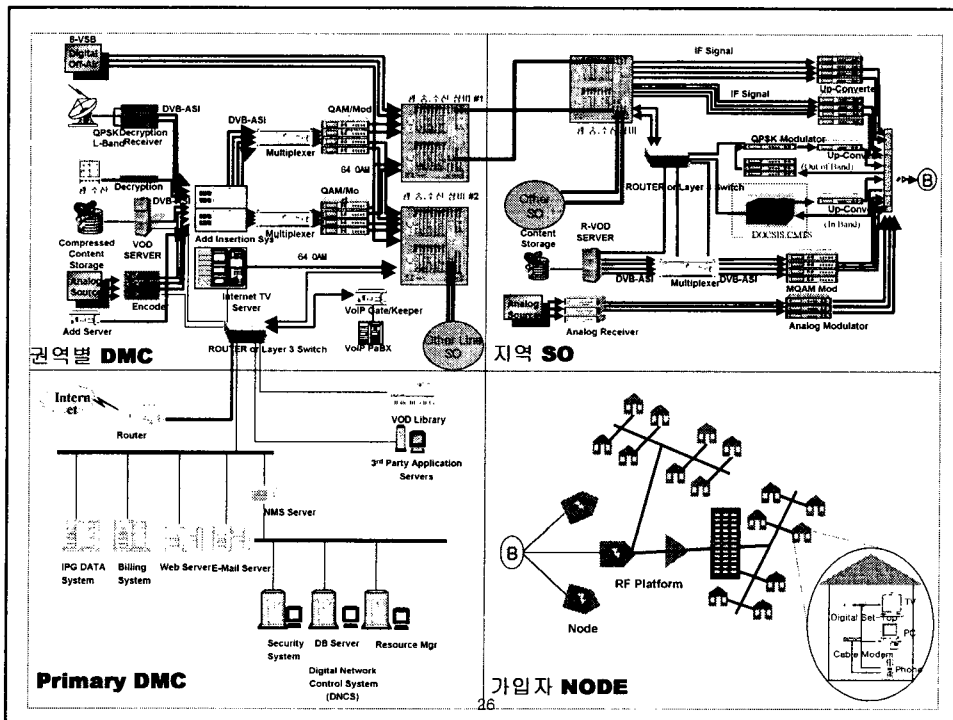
8-VSB Digital Off-Air

DVB-ASI

QPSK L-Band

Decryption Receiver

Decryption

DVB-ASI

Compressed Content Storage

VOD SERVER

Analog Source

Encode

Add Server

DVB-ASI

Multiplexer

QAM/Mod

64 QAM

QAM/Mo

Multiplexer

Add Insertion Sys

Internet TV Server

64 QAM

VoIP Gate/Keeper

VoIP PaBX

Other Line SO

ROUTER or Layer 3 Switch

권역별 DMC

IF Signal

IF Signal

Up-Converte

QPSK Modulator

Up-Conv

(Out of Band)

ROUTER or Layer 3 Switch

Other SO

Content Storage

R-VOD SERVER

DOCSIS CMTS

Up-Conv

(In Band)

B

DVB-ASI

Multiplexer

DVB-ASI

MQAM Mod

Analog Source

Analog Receiver

Analog Modulator

지역 SO

Internet

Router

VOD Library

3rd Party Application Servers

NMS Server

IPG DATA System

Billing System

Web Server

E-Mail Server

Security System

DB Server

Resource Mgr

Digital Network Control System (DNCS)

Primary DMC

26

B

RF Platform

Node

TV

Digital Set-Top

PC

Cable Modem

Phone

가입자 NODE